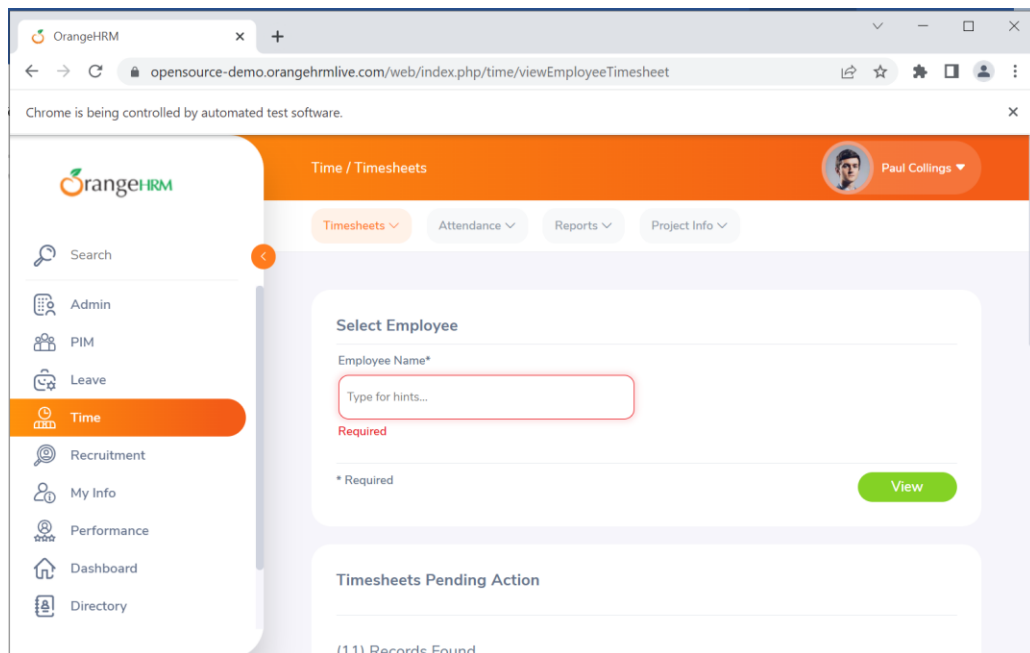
OrangeHRM
opensource-demo.orangehrmlive.com/web/index.php/time/viewEmployeeTimesheet
Chrome is being controlled by automated test software.

OrangeHRM

Search
Admin
PIM
Leave
Time
Recruitment
My Info
Performance
Dashboard
Directory

Time / Timesheets
Paul Collings

Timesheets
Attendance
Reports
Project Info

Select Employee
Employee Name*
Type for hints...
Required
* Required
View

Timesheets Pending Action
(11) Records Found